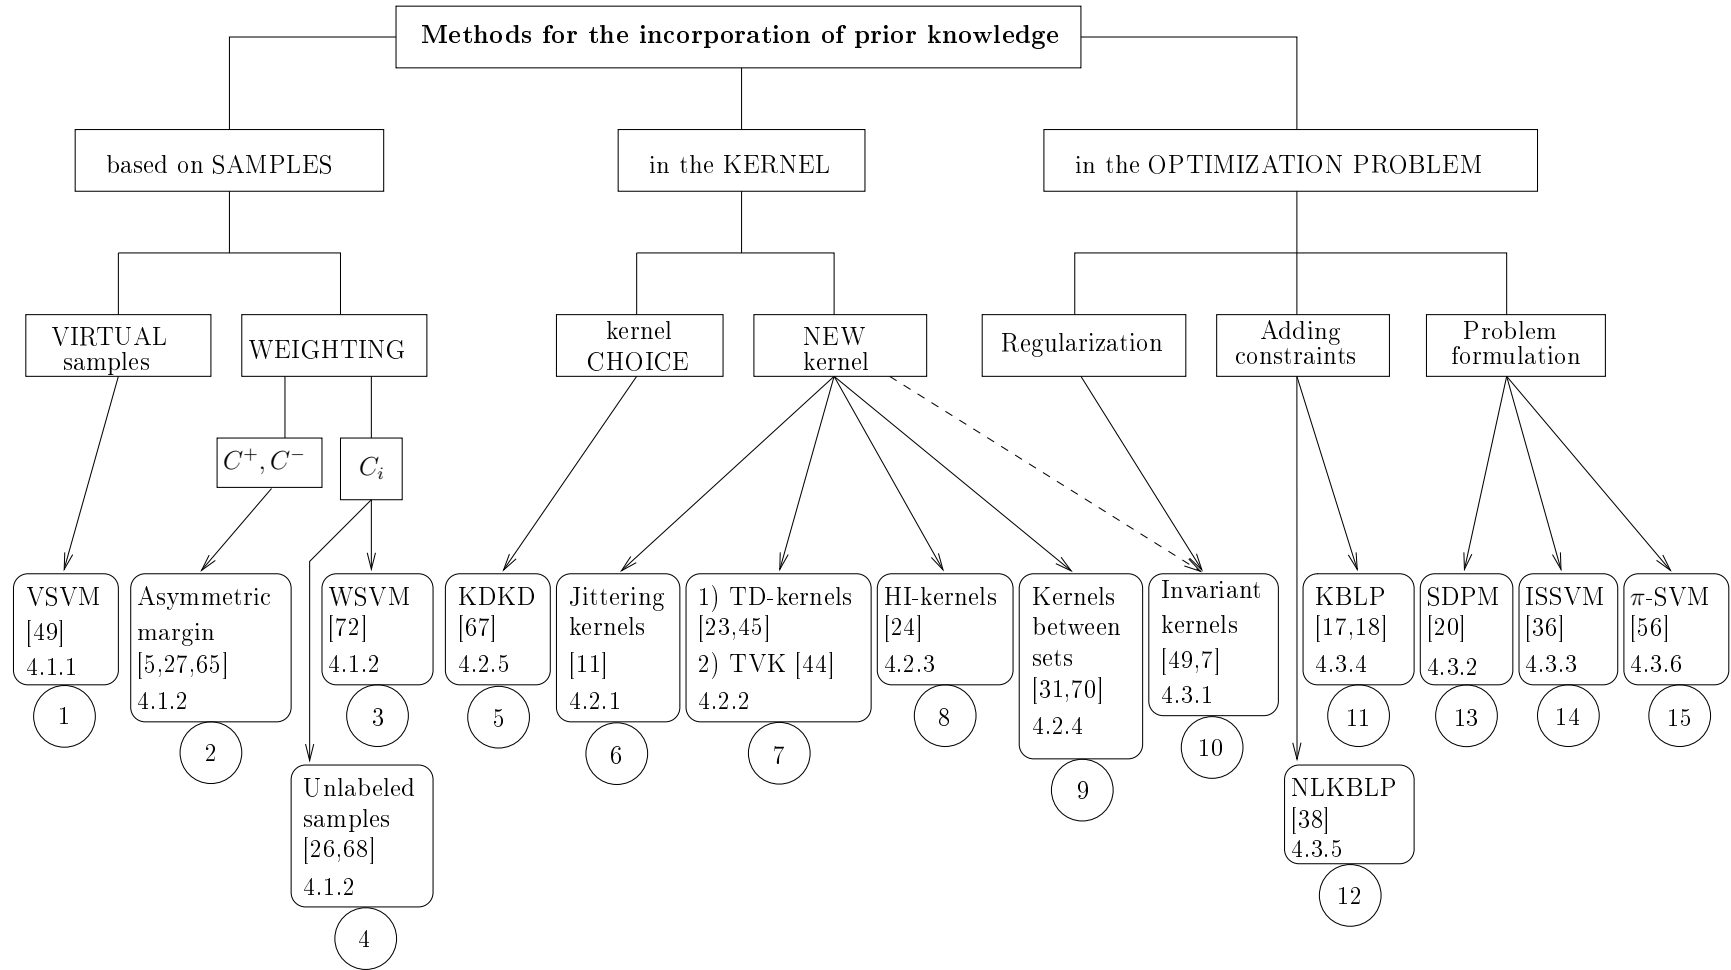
Methods for the incorporation of prior knowledge

based on SAMPLES

in the KERNEL

in the OPTIMIZATION PROBLEM

VIRTUAL samples

WEIGHTING

$C^+, C^-$

$C_i$

kernel CHOICE

NEW kernel

Regularization

Adding constraints

Problem formulation

VSVM [49] 4.1.1

1

Asymmetric margin [5,27,65] 4.1.2

2

WSVM [72] 4.1.2

3

Unlabeled samples [26,68] 4.1.2

4

KDKD [67] 4.2.5

5

Jittering kernels [11] 4.2.1

6

1) TD-kernels [23,45] 2) TVK [44] 4.2.2

7

HI-kernels [24] 4.2.3

8

Kernels between sets [31,70] 4.2.4

9

Invariant kernels [49,7] 4.3.1

10

KBLP [17,18] 4.3.4

11

NLKBLP [38] 4.3.5

12

SDPM [20] 4.3.2

13

ISSVM [36] 4.3.3

14

$\pi$-SVM [56] 4.3.6

15